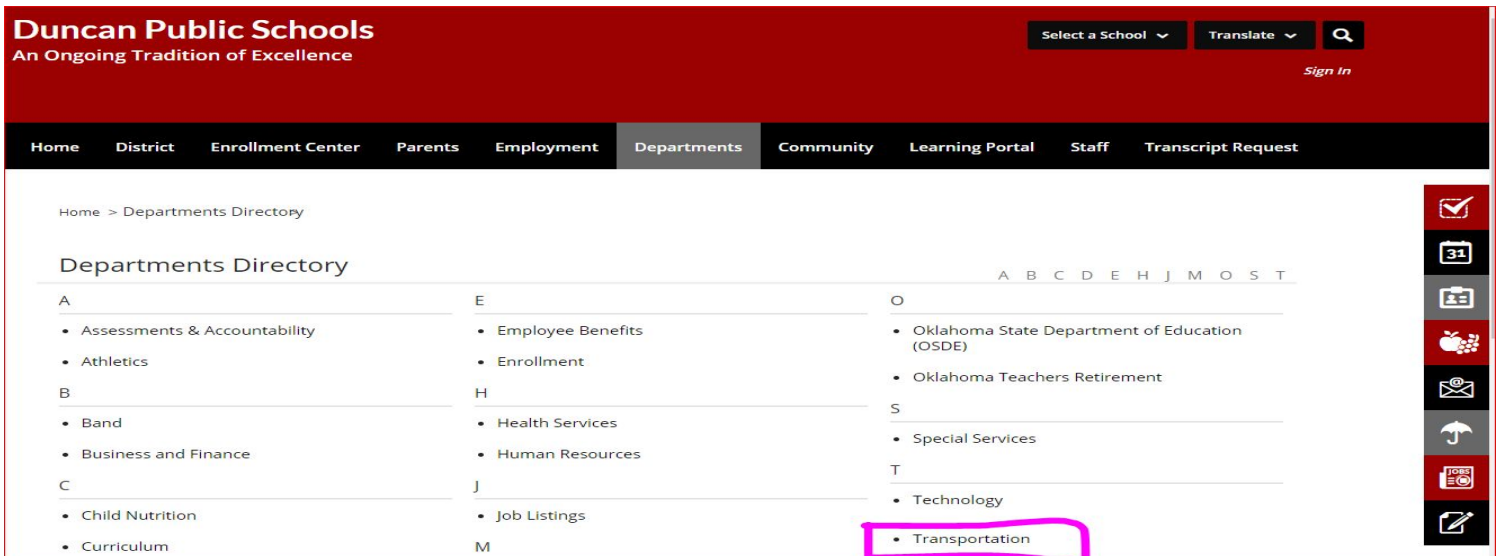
Duncan Public Schools
An Ongoing Tradition of Excellence

Select a School Translate

Sign In

Home District Enrollment Center Parents Employment Departments Community Learning Portal Staff Transcript Request

Home > Departments Directory

Departments Directory

A B C D E H J M O S T

A
• Assessments & Accountability
• Athletics
B
• Band
• Business and Finance
C
• Child Nutrition
• Curriculum

E
• Employee Benefits
• Enrollment
H
• Health Services
• Human Resources
J
• Job Listings
M

O
• Oklahoma State Department of Education (OSDE)
• Oklahoma Teachers Retirement
S
• Special Services
T
• Technology
• Transportation

31

JOBS